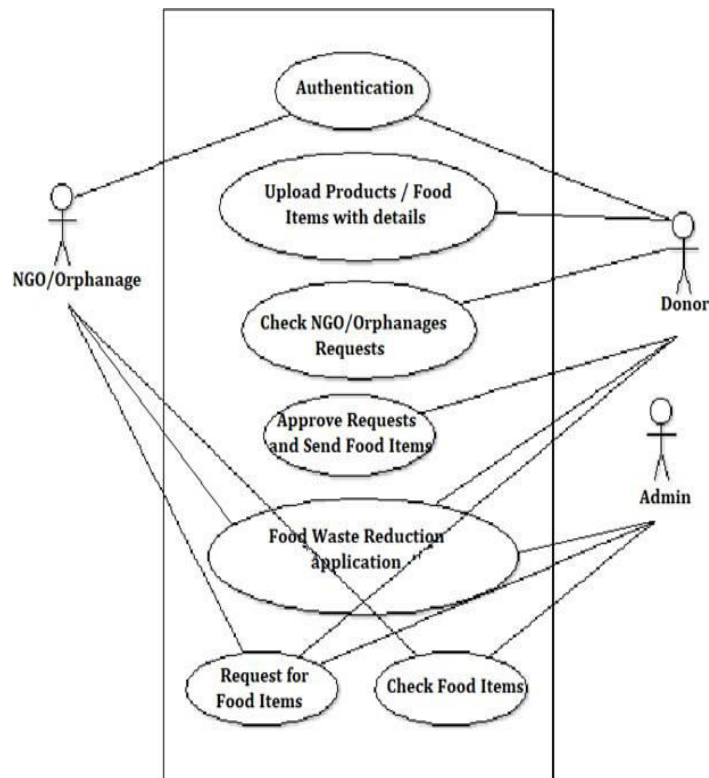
Authentication

Upload Products / Food Items with details

Check NGO/Orphanages Requests

Approve Requests and Send Food Items

Food Waste Reduction application

Request for Food Items

Check Food Items

NGO/Orphanage

Donor

Admin